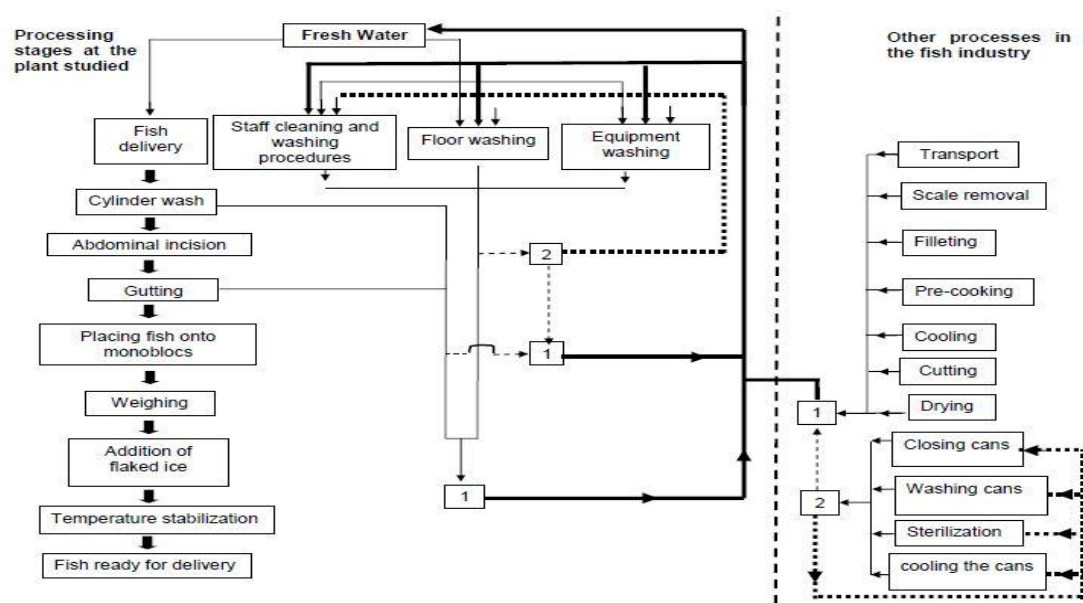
Processing stages at the plant studied

Fresh Water

Other processes in the fish industry

Fish delivery

Staff cleaning and washing procedures

Floor washing

Equipment washing

Cylinder wash

Abdominal incision

Gutting

Placing fish onto monoblocs

Weighing

Addition of flaked ice

Temperature stabilization

Fish ready for delivery

2

1

1

Transport

Scale removal

Filleting

Pre-cooking

Cooling

Cutting

Drying

1

Closing cans

Washing cans

2

Sterilization

cooling the cans